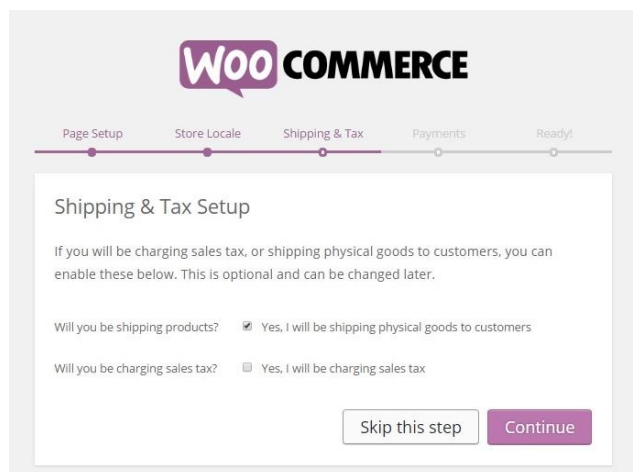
WOO COMMERCE

Page Setup
Store Locale
Shipping & Tax
Payments
Ready!

Shipping & Tax Setup

If you will be charging sales tax, or shipping physical goods to customers, you can enable these below. This is optional and can be changed later.

Will you be shipping products? ☑ Yes, I will be shipping physical goods to customers

Will you be charging sales tax? ☐ Yes, I will be charging sales tax

Skip this step
Continue